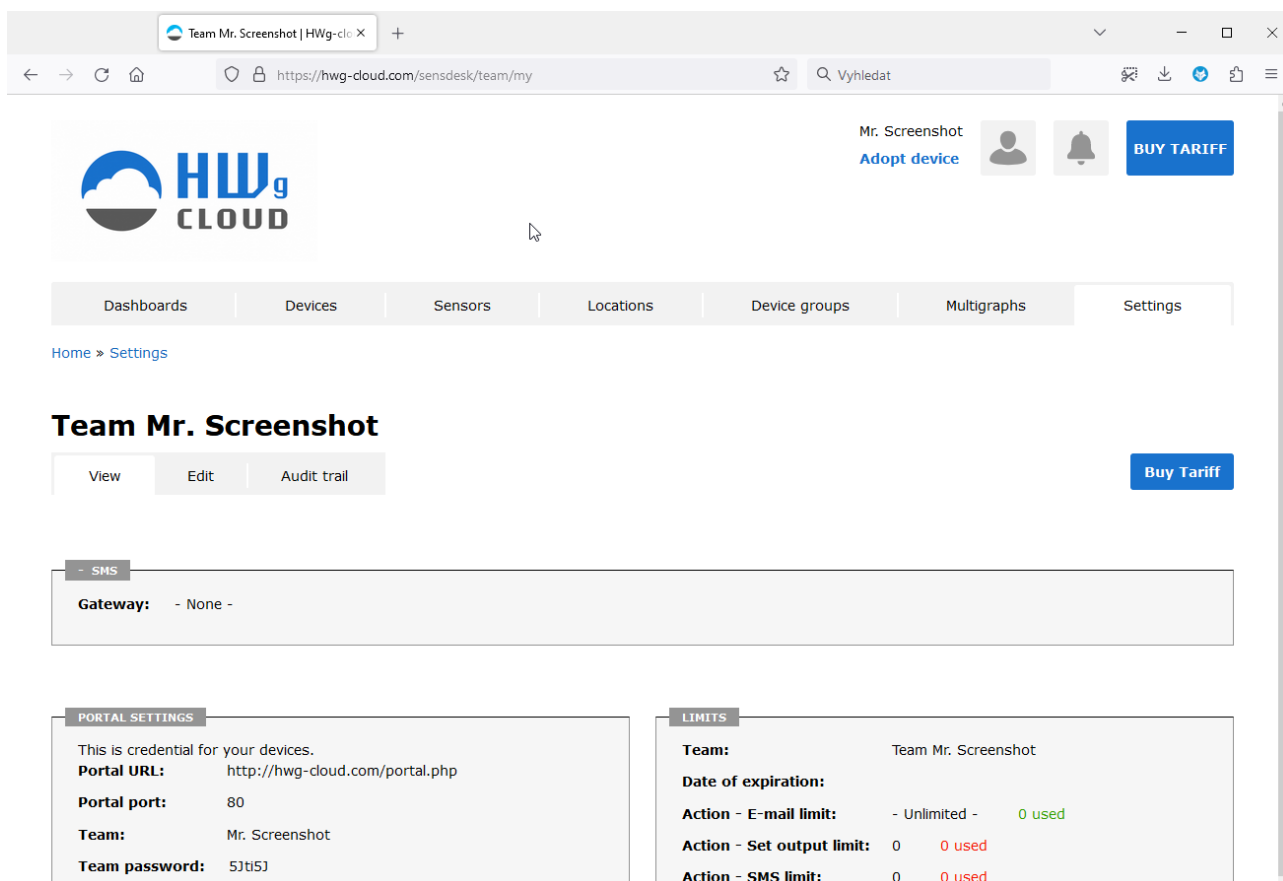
Team Mr. Screenshot | HWg-cl

https://hwg-cloud.com/sensdesk/team/my

Vyhledat

HWg CLOUD

Mr. Screenshot
Adopt device

BUY TARIFF

| Dashboards | Devices | Sensors | Locations | Device groups | Multigraphs | Settings |
|---|---|---|---|---|---|---|

Home » Settings

Team Mr. Screenshot

View | Edit | Audit trail

Buy Tariff

- SMS

Gateway: - None -

PORTAL SETTINGS

This is credential for your devices.

Portal URL: http://hwg-cloud.com/portal.php

Portal port: 80

Team: Mr. Screenshot

Team password: 5Jti5J

LIMITS

Team: Team Mr. Screenshot

Date of expiration:

Action - E-mail limit: - Unlimited - 0 used

Action - Set output limit: 0 0 used

Action - SMS limit: 0 0 used